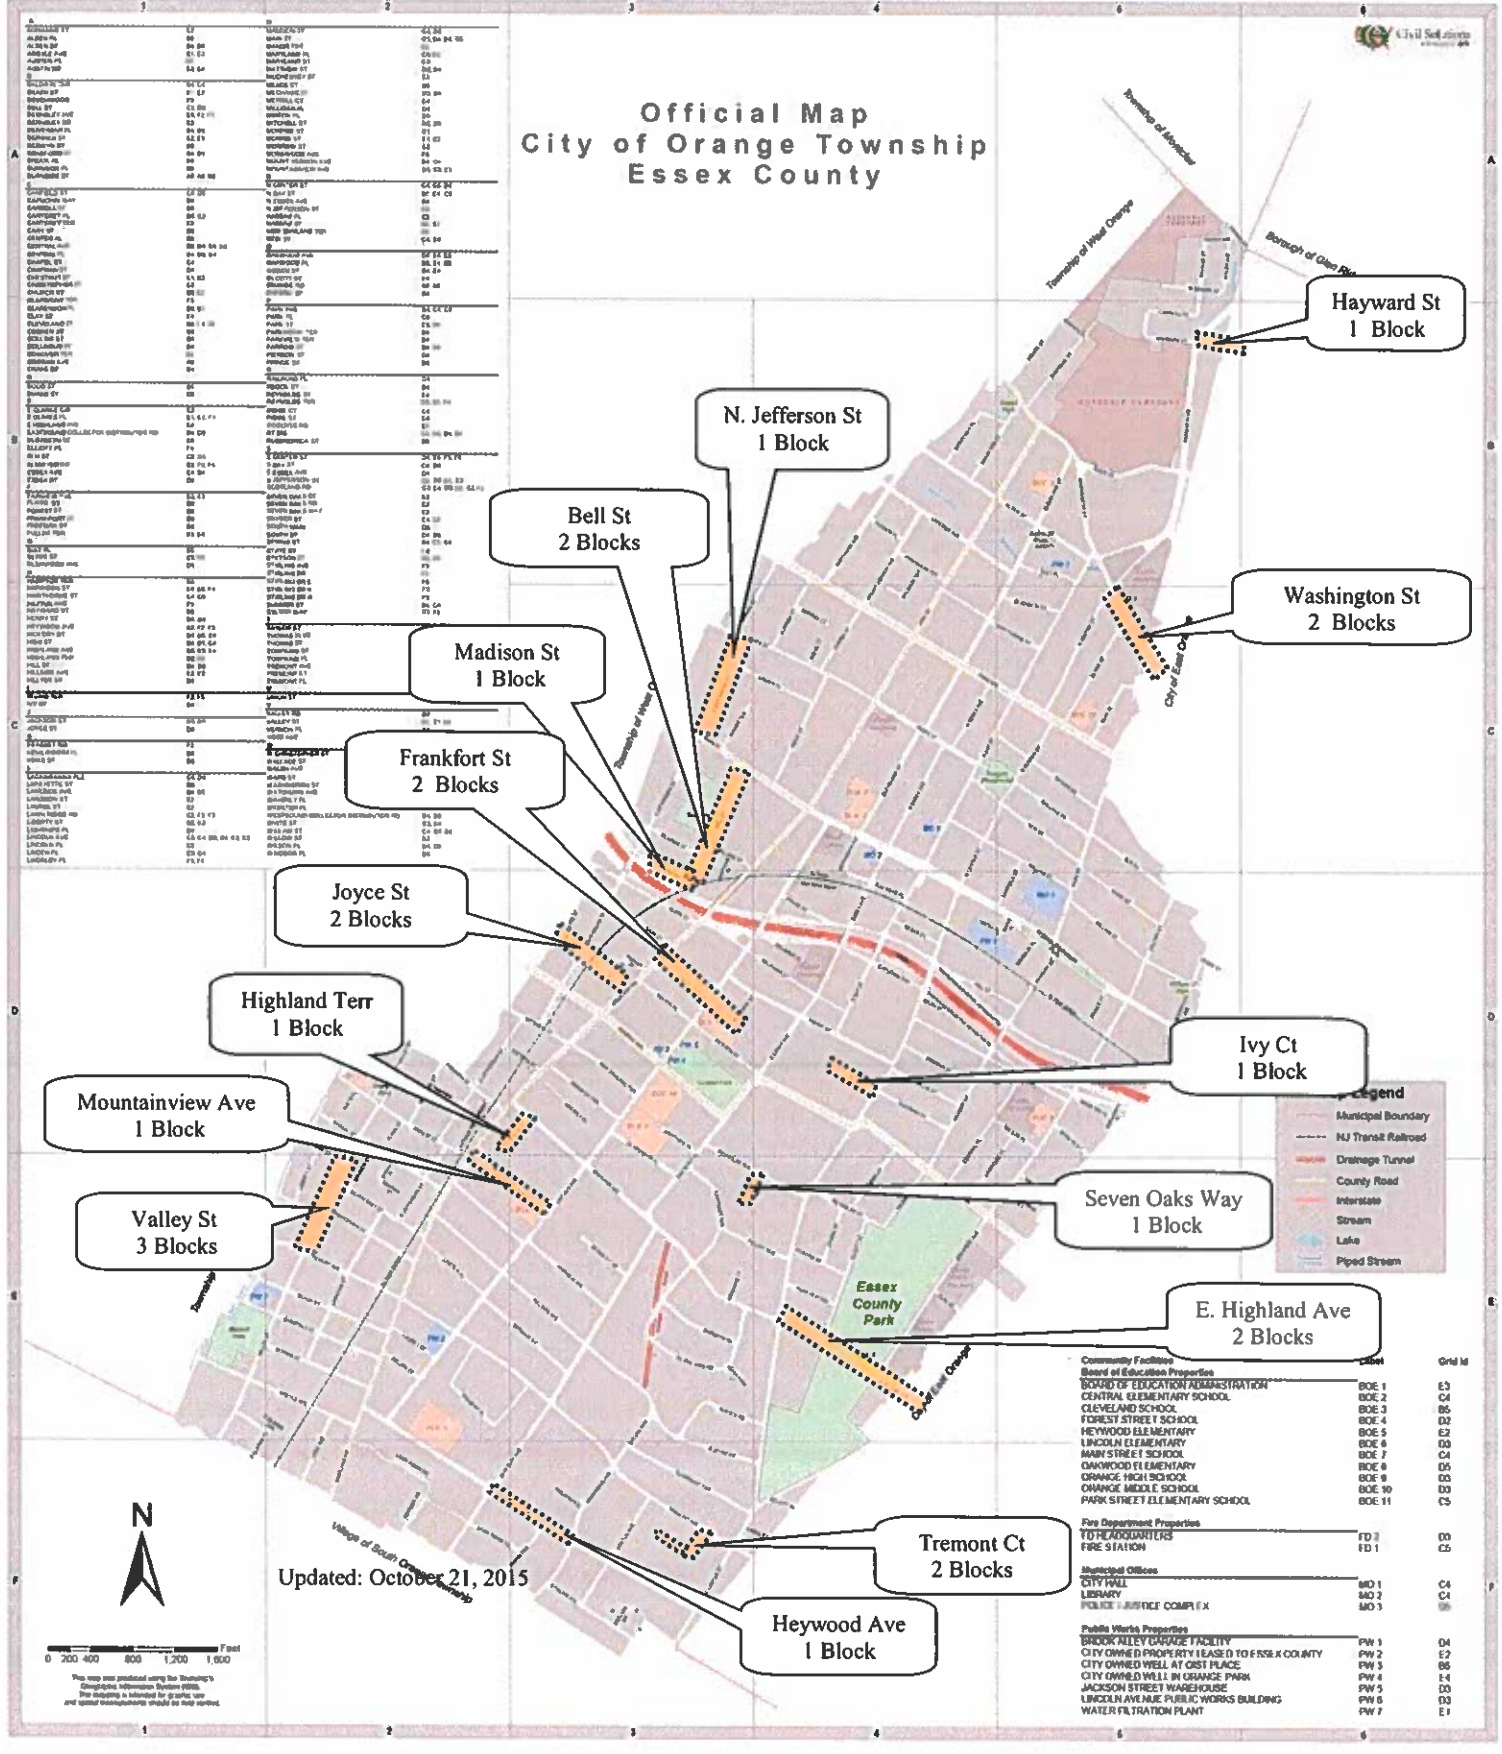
Official Map
City of Orange Township
Essex County

Civil Solutions

Township of Montclair

Township of West Orange

Borough of Glen Ridge

Hayward St
1 Block

N. Jefferson St
1 Block

Bell St
2 Blocks

Washington St
2 Blocks

City of East Orange

Madison St
1 Block

Township of West Orange

Frankfort St
2 Blocks

Joyce St
2 Blocks

Highland Terr
1 Block

Ivy Ct
1 Block

Legend
Municipal Boundary
NJ Transit Railroad
Drainage Tunnel
County Road
Interstate
Stream
Lake
Piped Stream

Mountainview Ave
1 Block

Seven Oaks Way
1 Block

Valley St
3 Blocks

Essex County Park

E. Highland Ave
2 Blocks

City of East Orange

| Community Facilities | Label | Grid Id |
|---|---|---|
| Board of Education Properties | | |
| BOARD OF EDUCATION ADMINISTRATION | BOE 1 | E3 |
| CENTRAL ELEMENTARY SCHOOL | BOE 2 | C4 |
| CLEVELAND SCHOOL | BOE 3 | B5 |
| FOREST STREET SCHOOL | BOE 4 | D2 |
| HEYWOOD ELEMENTARY | BOE 5 | E2 |
| LINCOLN ELEMENTARY | BOE 6 | D3 |
| MAIN STREET SCHOOL | BOE 7 | C4 |
| OAKWOOD ELEMENTARY | BOE 8 | D5 |
| ORANGE HIGH SCHOOL | BOE 9 | D5 |
| ORANGE MIDDLE SCHOOL | BOE 10 | D3 |
| PARK STREET ELEMENTARY SCHOOL | BOE 11 | C5 |
| Fire Department Properties | | |
| FD HEADQUARTERS | FD 2 | D3 |
| FIRE STATION | FD 1 | C5 |
| Municipal Offices | | |
| CITY HALL | MO 1 | C4 |
| LIBRARY | MO 2 | C4 |
| POLICE / JUSTICE COMPLEX | MO 3 | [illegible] |
| Public Works Properties | | |
| BROOK ALLEY GARAGE FACILITY | PW 1 | D4 |
| CITY OWNED PROPERTY LEASED TO ESSEX COUNTY | PW 2 | E2 |
| CITY OWNED WELL AT OIST PLACE | PW 3 | B6 |
| CITY OWNED WELL IN ORANGE PARK | PW 4 | E4 |
| JACKSON STREET WAREHOUSE | PW 5 | D3 |
| LINCOLN AVENUE PUBLIC WORKS BUILDING | PW 6 | D3 |
| WATER FILTRATION PLANT | PW 7 | E1 |

Tremont Ct
2 Blocks

Heywood Ave
1 Block

Village of South Orange Township

Updated: October 21, 2015

N

0 200 400 800 1,200 1,600 Feet

Township